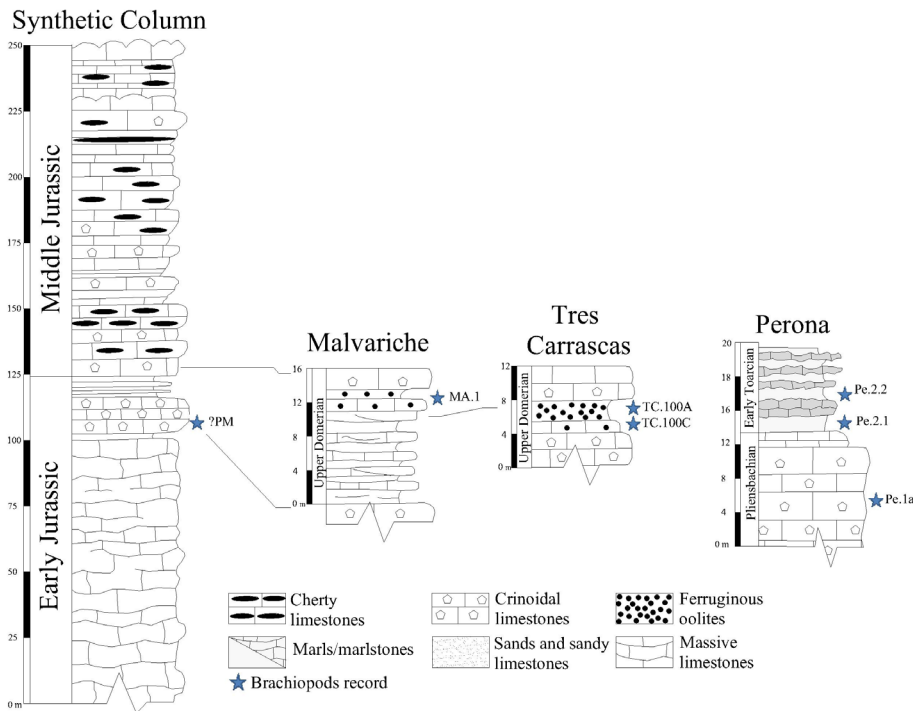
Synthetic Column

250
225
200
175
150
125
100
75
50
25
0 m

Middle Jurassic
Early Jurassic

?PM

Malvariche

16
12
8
4
0 m

Upper Domerian

MA.1

Tres Carrascas

12
8
4
0 m

Upper Domerian

TC.100A
TC.100C

Perona

20
18
16
12
8
4
0 m

Early Toarcian
Pliensbachian

Pe.2.2
Pe.2.1
Pe.1a

Cherty limestones
Crinoidal limestones
Ferruginous oolites
Marls/marlstones
Sands and sandy limestones
Massive limestones
Brachiopods record